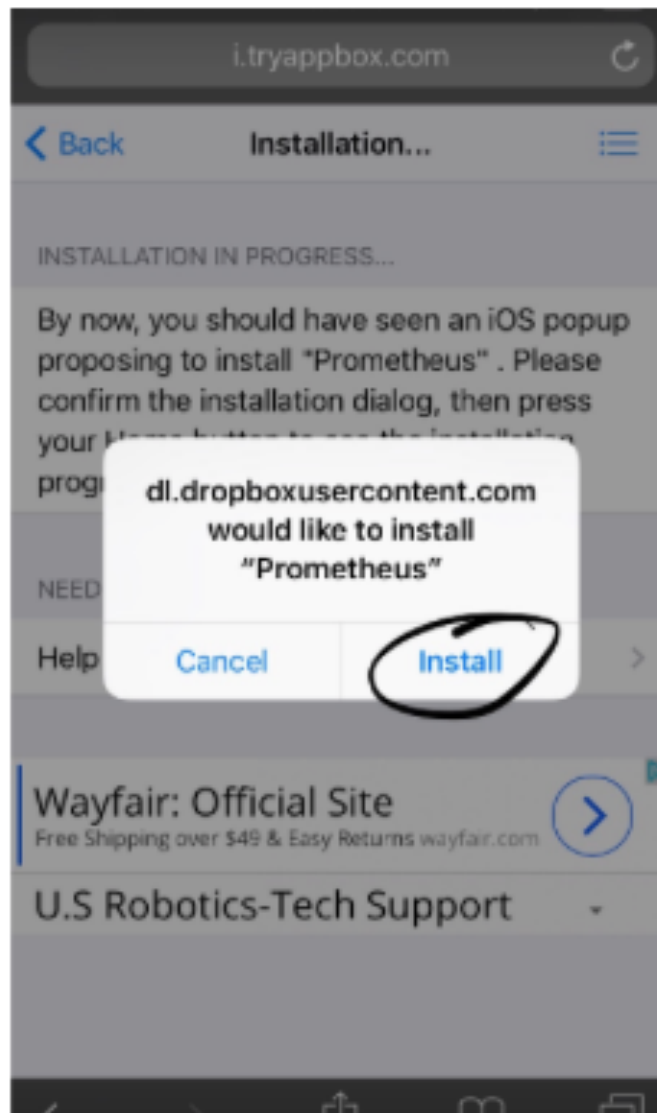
i.tryappbox.com

Back Installation...

INSTALLATION IN PROGRESS...

By now, you should have seen an iOS popup proposing to install "Prometheus" . Please confirm the installation dialog, then press your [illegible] prog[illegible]

NEED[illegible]

Help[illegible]

dl.dropboxusercontent.com would like to install "Prometheus"

Cancel Install

Wayfair: Official Site
Free Shipping over $49 & Easy Returns wayfair.com

U.S Robotics-Tech Support